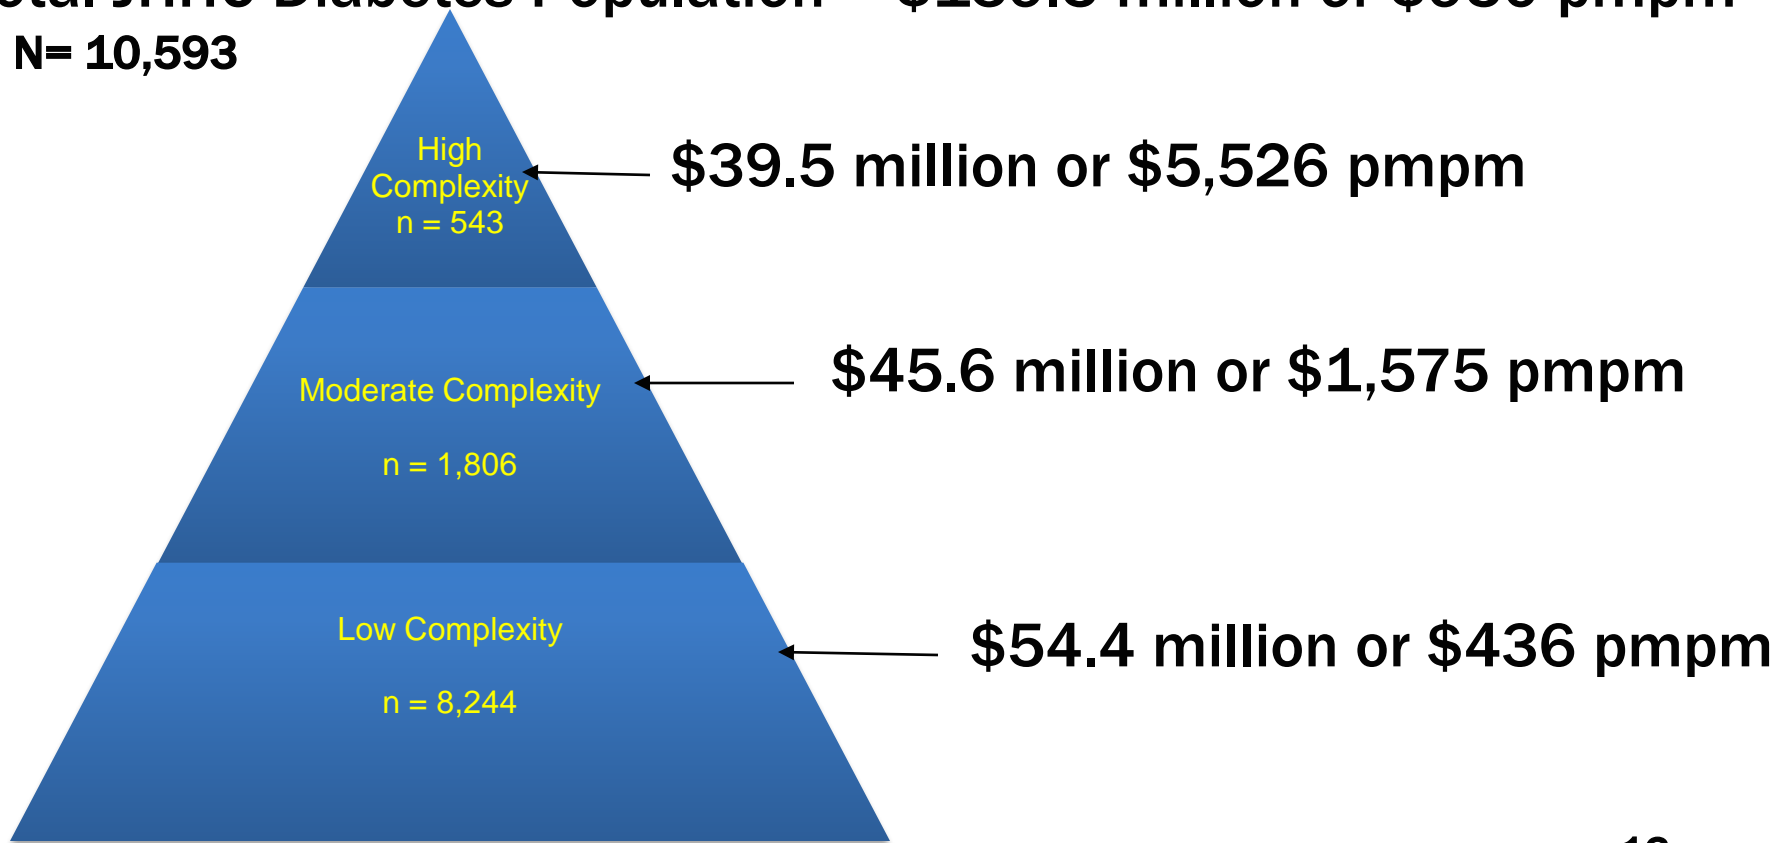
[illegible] Diabetes Population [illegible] million or $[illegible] pmpm

N= 10,593

High Complexity n = 543

$39.5 million or $5,526 pmpm

Moderate Complexity

n = 1,806

$45.6 million or $1,575 pmpm

Low Complexity

n = 8,244

$54.4 million or $436 pmpm

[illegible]